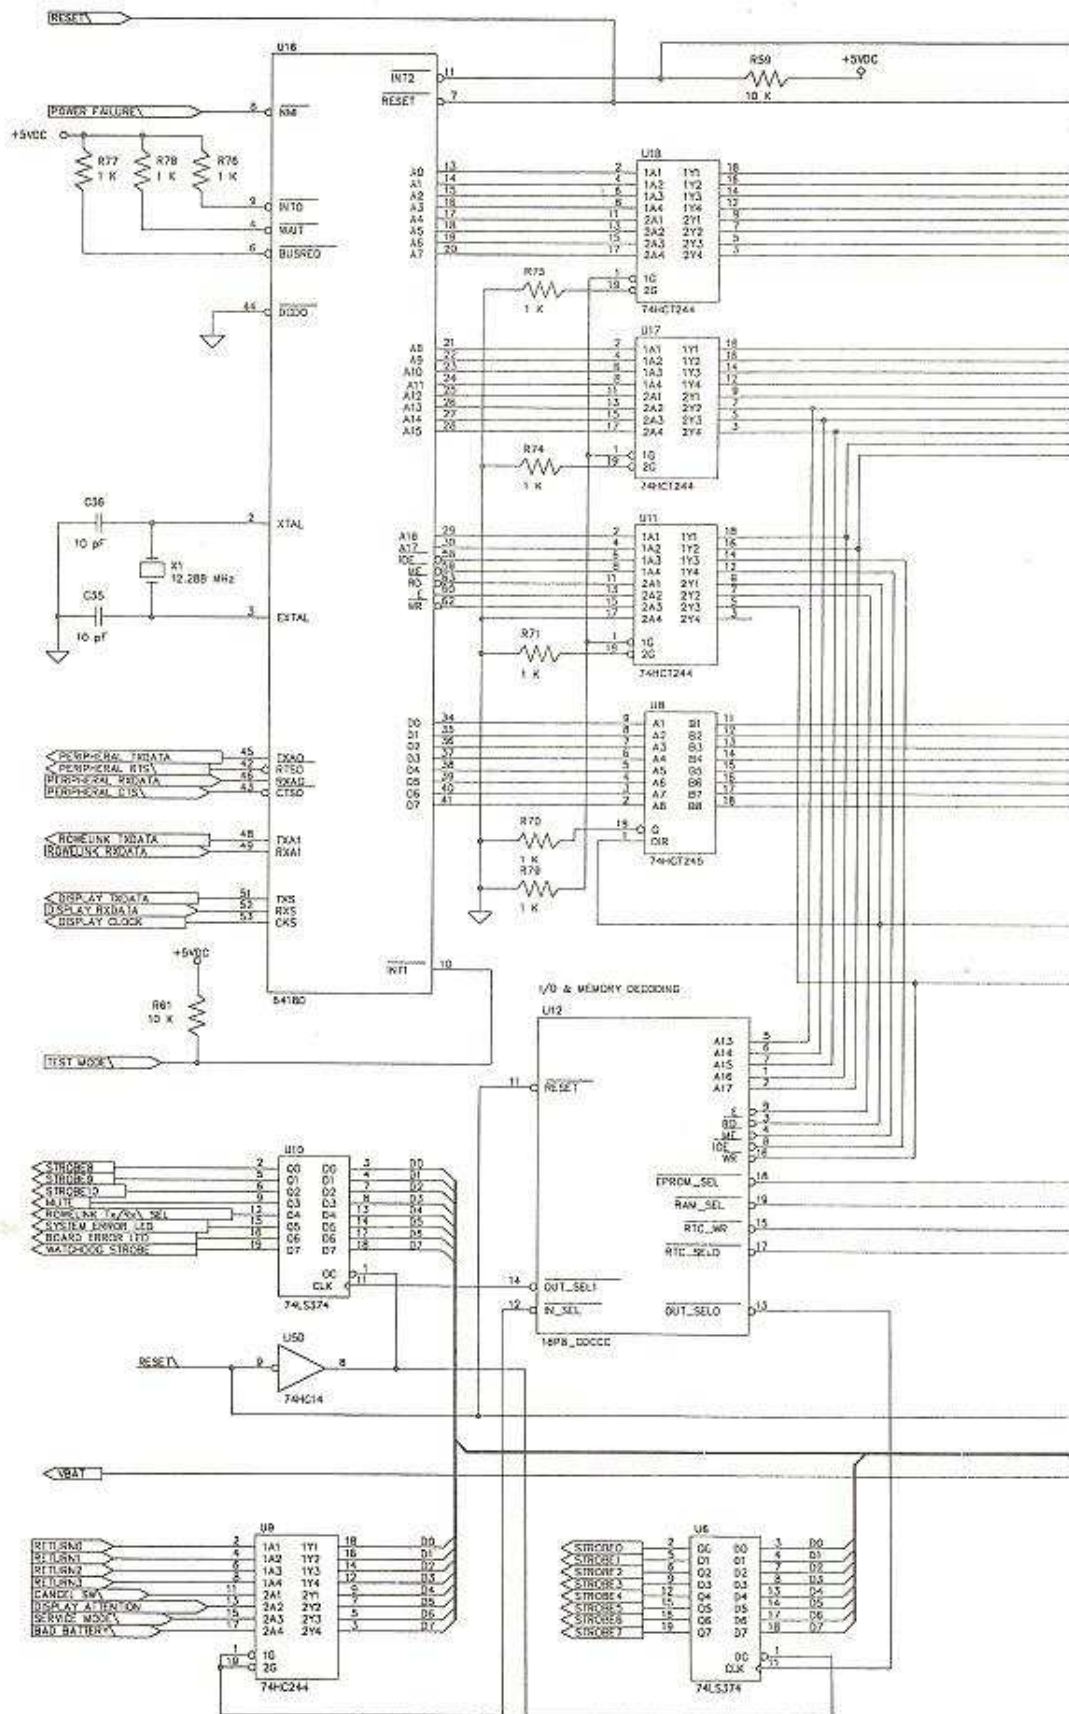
RESET\

U16

INT2 11
RESET 7

R59
10 K
+5VDC

POWER FAILURE\
8 NMI

+5VDC
R77 1 K
R78 1 K
R76 1 K

9 INT0
4 WAIT
6 BUSREQ

44 DODO

A0 13
A1 14
A2 15
A3 16
A4 17
A5 18
A6 19
A7 20

U18
2 1A1 1Y1 18
4 1A2 1Y2 16
6 1A3 1Y3 14
8 1A4 1Y4 12
11 2A1 2Y1 9
13 2A2 2Y2 7
15 2A3 2Y3 5
17 2A4 2Y4 3
1 1G
19 2G
74HCT244

R73
1 K

A8 21
A9 22
A10 23
A11 24
A12 25
A13 26
A14 27
A15 28

U17
2 1A1 1Y1 18
4 1A2 1Y2 16
6 1A3 1Y3 14
8 1A4 1Y4 12
11 2A1 2Y1 9
13 2A2 2Y2 7
15 2A3 2Y3 5
17 2A4 2Y4 3
1 1G
19 2G
74HCT244

R74
1 K

C36
10 pF
2 XTAL
X1
12.288 MHz
C35
10 pF
3 EXTAL

A16 29
A17 30
IOE 48
ME 63
RD 65
E 60
WR 62

U11
2 1A1 1Y1 18
4 1A2 1Y2 16
6 1A3 1Y3 14
8 1A4 1Y4 12
11 2A1 2Y1 9
13 2A2 2Y2 7
15 2A3 2Y3 5
17 2A4 2Y4 3
1 1G
19 2G
74HCT244

R71
1 K

D0 34
D1 35
D2 36
D3 37
D4 38
D5 39
D6 40
D7 41

U8
9 A1 B1 11
8 A2 B2 12
7 A3 B3 13
6 A4 B4 14
5 A5 B5 15
4 A6 B6 16
3 A7 B7 17
2 A8 B8 18
19 G
1 DIR
74HCT245

R70
1 K
R79
1 K

PERIPHERAL TXDATA 45 TXA0
PERIPHERAL RTS\ 46 RTS0
PERIPHERAL RXDATA 47 RXA0
PERIPHERAL CTS\ 42 CTS0

ROMELINK TXDATA 48 TXA1
ROMELINK RXDATA 49 RXA1

DISPLAY TXDATA 51 TXS
DISPLAY RXDATA 52 RXS
DISPLAY CLOCK 53 CKS

+5VDC
R61
10 K
INT1 10
64180

TEST MODE\

I/O & MEMORY DECODING
U12
11 RESET
A13 5
A14 6
A15 7
A16 1
A17 2
E 9
RD 3
ME 4
IOE 8
WR 16
EPROM_SEL 18
RAM_SEL 19
RTC_WR 15
RTC_SELO 17
14 OUT_SEL1
12 IN_SEL
OUT_SELO 13
16P8_DCCCC

U10
STROBE8 2 D0 Q0 3 D0
STROBE9 5 D1 Q1 4 D1
STROBE10 6 D2 Q2 7 D2
MUTE 9 D3 Q3 8 D3
ROMELINK Tx/Rx\ SEL 12 D4 Q4 13 D4
SYSTEM ERROR LED 15 D5 Q5 14 D5
BOARD ERROR LED 16 D6 Q6 17 D6
WATCHDOG STROBE 19 D7 Q7 18 D7
OC 1
CLK 11
74LS374

U50
RESET\ 9 8
74HC14

VBAT

U9
RETURN0 2 1A1 1Y1 18 D0
RETURN1 4 1A2 1Y2 16 D1
RETURN2 6 1A3 1Y3 14 D2
RETURN3 8 1A4 1Y4 12 D3
CANCEL SW\ 11 2A1 2Y1 9 D4
DISPLAY ATTENTION 13 2A2 2Y2 7 D5
SERVICE MODE\ 15 2A3 2Y3 5 D6
BAD BATTERY\ 17 2A4 2Y4 3 D7
1 1G
19 2G
74HC244

U6
STROBE0 2 D0 Q0 3 D0
STROBE1 5 D1 Q1 4 D1
STROBE2 6 D2 Q2 7 D2
STROBE3 9 D3 Q3 8 D3
STROBE4 12 D4 Q4 13 D4
STROBE5 15 D5 Q5 14 D5
STROBE6 16 D6 Q6 17 D6
STROBE7 19 D7 Q7 18 D7
OC 1
CLK 11
74LS374